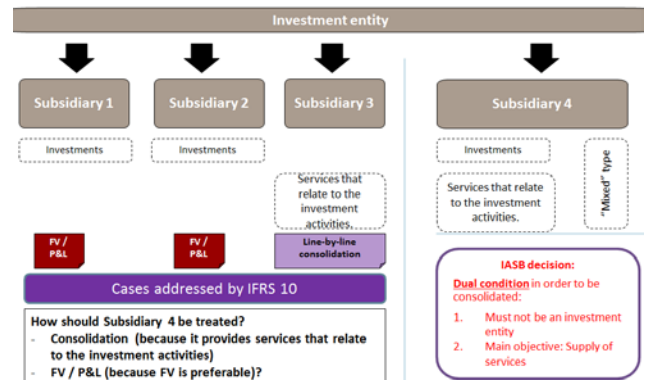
Investment entity

Subsidiary 1

Subsidiary 2

Subsidiary 3

Subsidiary 4

Investments

Investments

Services that relate to the investment activities.

Investments

Services that relate to the investment activities.

"Mixed" type

FV / P&L

FV / P&L

Line-by-line consolidation

Cases addressed by IFRS 10

How should Subsidiary 4 be treated?
- Consolidation (because it provides services that relate to the investment activities)
- FV / P&L (because FV is preferable)?

IASB decision:
Dual condition in order to be consolidated:
1. Must not be an investment entity
2. Main objective: Supply of services